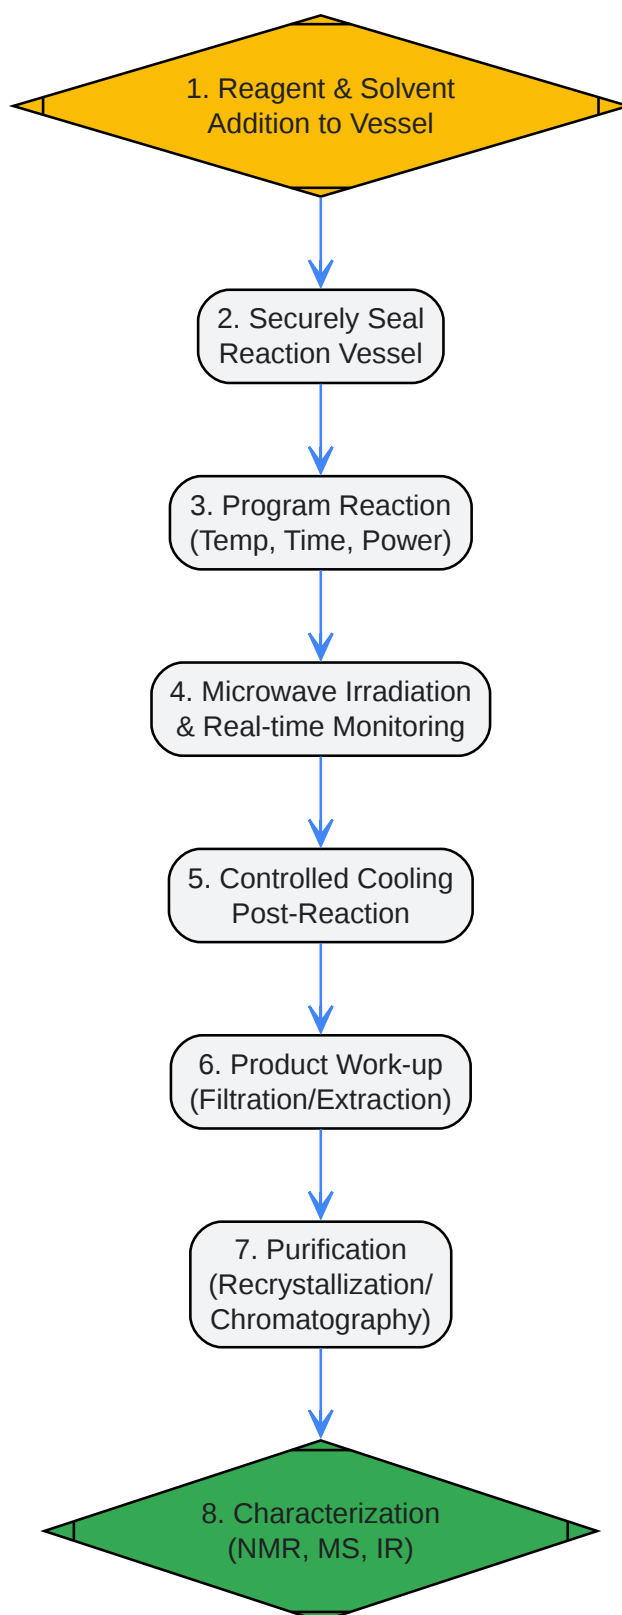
1. Reagent & Solvent Addition to Vessel

2. Securely Seal Reaction Vessel

3. Program Reaction (Temp, Time, Power)

4. Microwave Irradiation & Real-time Monitoring

5. Controlled Cooling Post-Reaction

6. Product Work-up (Filtration/Extraction)

7. Purification (Recrystallization/ Chromatography)

8. Characterization (NMR, MS, IR)